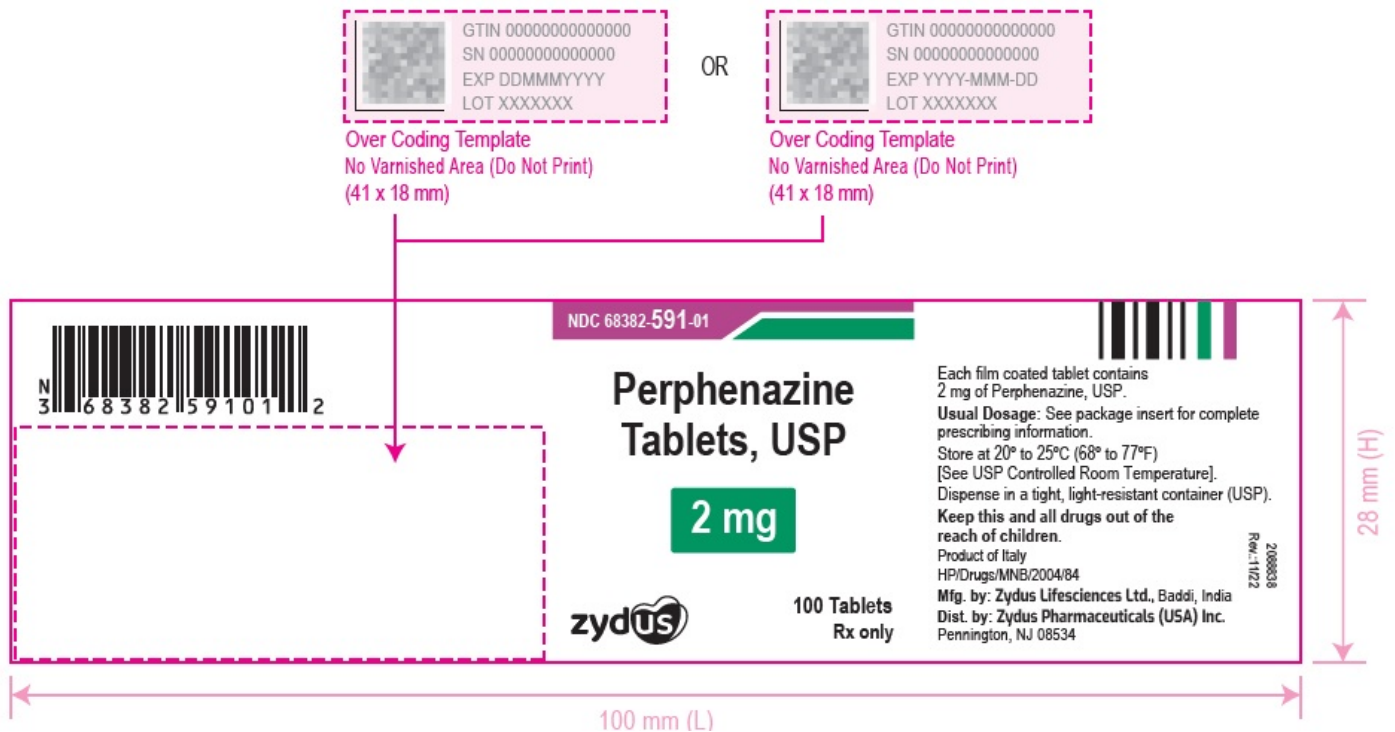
GTIN 00000000000000
SN 00000000000000
EXP DDMMMYYYY
LOT XXXXXXX

Over Coding Template
No Varnished Area (Do Not Print)
(41 x 18 mm)

OR

GTIN 00000000000000
SN 00000000000000
EXP YYYY-MMM-DD
LOT XXXXXXX

Over Coding Template
No Varnished Area (Do Not Print)
(41 x 18 mm)

N
3 68382 59101 2

NDC 68382-591-01

Perphenazine Tablets, USP

2 mg

zydus

100 Tablets
Rx only

Each film coated tablet contains 2 mg of Perphenazine, USP.
Usual Dosage: See package insert for complete prescribing information.
Store at 20° to 25°C (68° to 77°F)
[See USP Controlled Room Temperature].
Dispense in a tight, light-resistant container (USP).
Keep this and all drugs out of the reach of children.
Product of Italy
HP/Drugs/MNB/2004/84
Mfg. by: Zydus Lifesciences Ltd., Baddi, India
Dist. by: Zydus Pharmaceuticals (USA) Inc.
Pennington, NJ 08534

2088838
Rev.:11/22

28 mm (H)

100 mm (L)